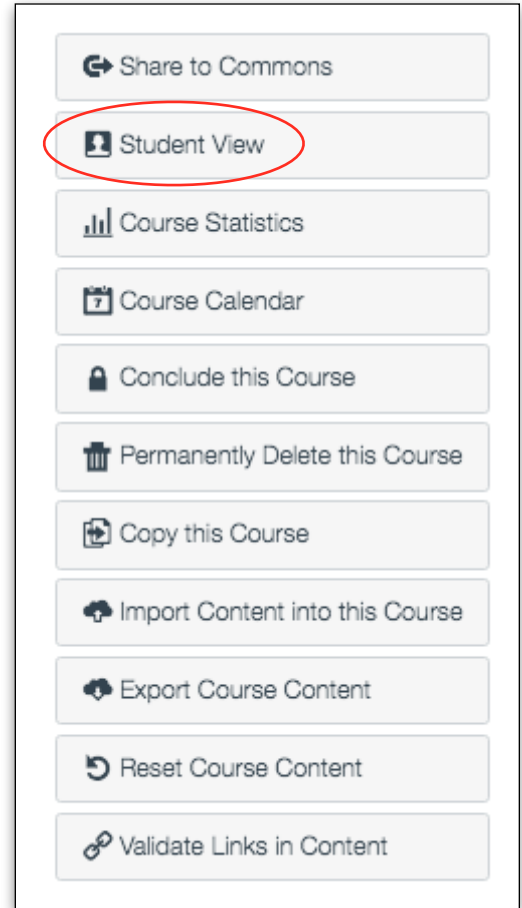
Share to Commons

Student View

Course Statistics

7 Course Calendar

Conclude this Course

Permanently Delete this Course

Copy this Course

Import Content into this Course

Export Course Content

Reset Course Content

Validate Links in Content